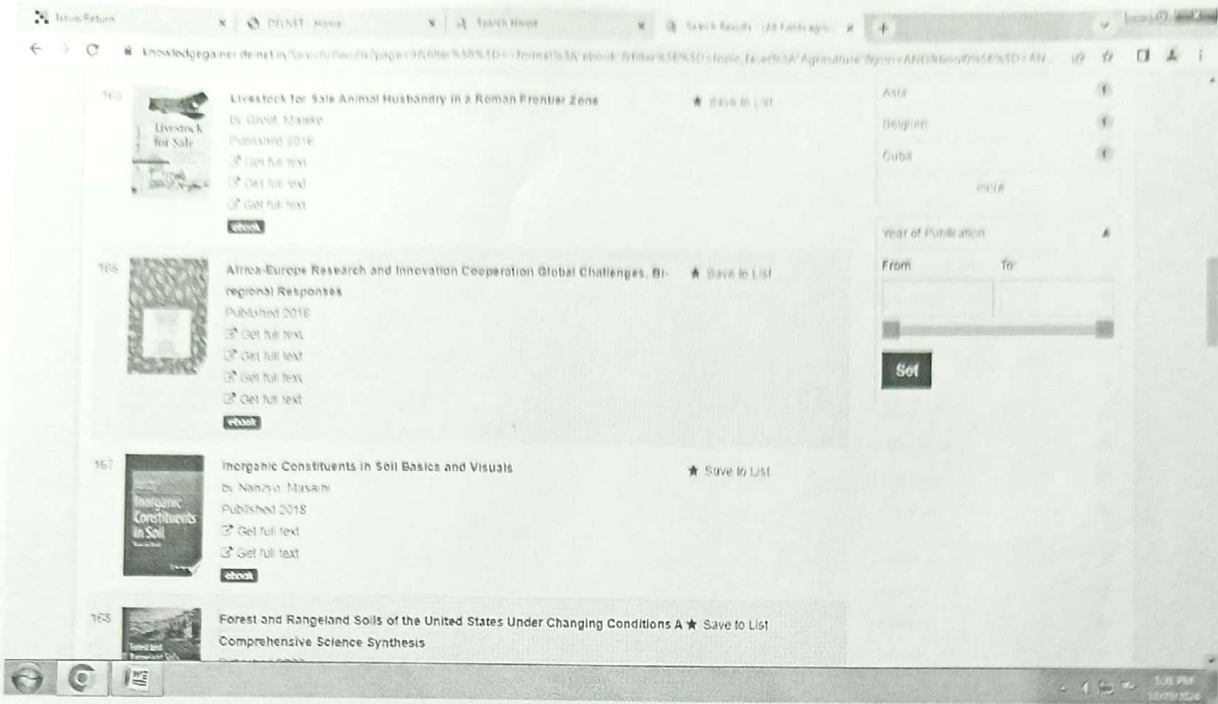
Issue/Return × DELNET Home × Search Home × Search Results × +

knowledgegainer.delnet.in/Search/Results?page=9&filter%5B%5D=format%3A"ebook"&filter%5B%5D=topic_facet%3A"Agriculture"&join=AND&bool0%5B%5D=AN...

165 Livestock for Sale Animal Husbandry in a Roman Frontier Zone ★ Save to List
by Groot, Maaike
Published 2016
Get full text
Get full text
Get full text
ebook

Livestock for Sale

166 Africa-Europe Research and Innovation Cooperation Global Challenges, Bi-regional Responses ★ Save to List
Published 2016
Get full text
Get full text
Get full text
Get full text
ebook

167 Inorganic Constituents in Soil Basics and Visuals ★ Save to List
by Nanzyo, Masami
Published 2018
Get full text
Get full text
ebook

Inorganic Constituents in Soil

168 Forest and Rangeland Soils of the United States Under Changing Conditions A Comprehensive Science Synthesis ★ Save to List

Asia
Belgium
Cuba
more
Year of Publication
From
To
Set

5:31 PM
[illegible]